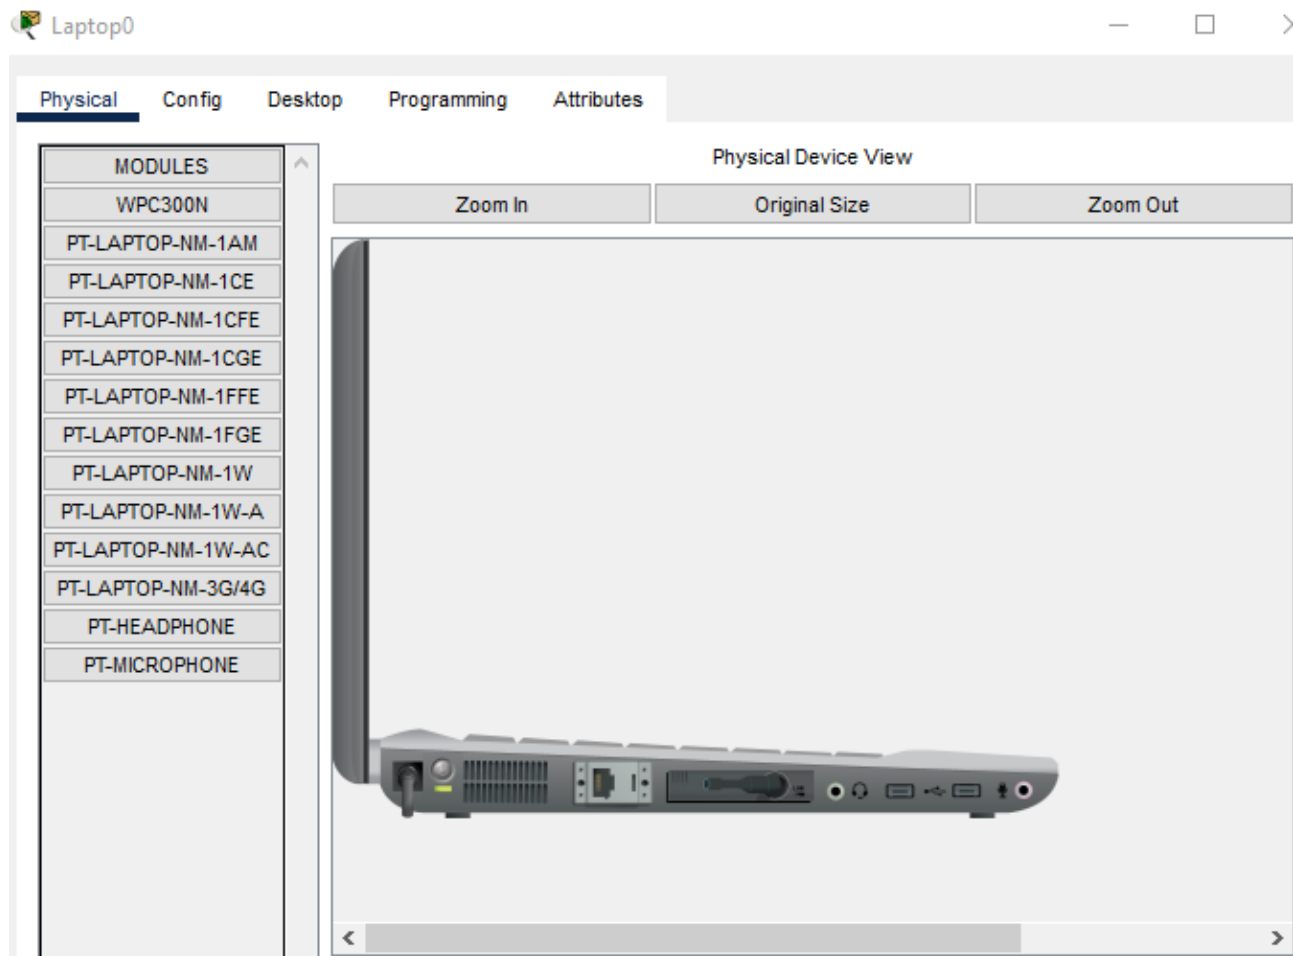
Laptop0

Physical Config Desktop Programming Attributes

MODULES
WPC300N
PT-LAPTOP-NM-1AM
PT-LAPTOP-NM-1CE
PT-LAPTOP-NM-1CFE
PT-LAPTOP-NM-1CGE
PT-LAPTOP-NM-1FFE
PT-LAPTOP-NM-1FGE
PT-LAPTOP-NM-1W
PT-LAPTOP-NM-1W-A
PT-LAPTOP-NM-1W-AC
PT-LAPTOP-NM-3G/4G
PT-HEADPHONE
PT-MICROPHONE

Physical Device View

Zoom In Original Size Zoom Out